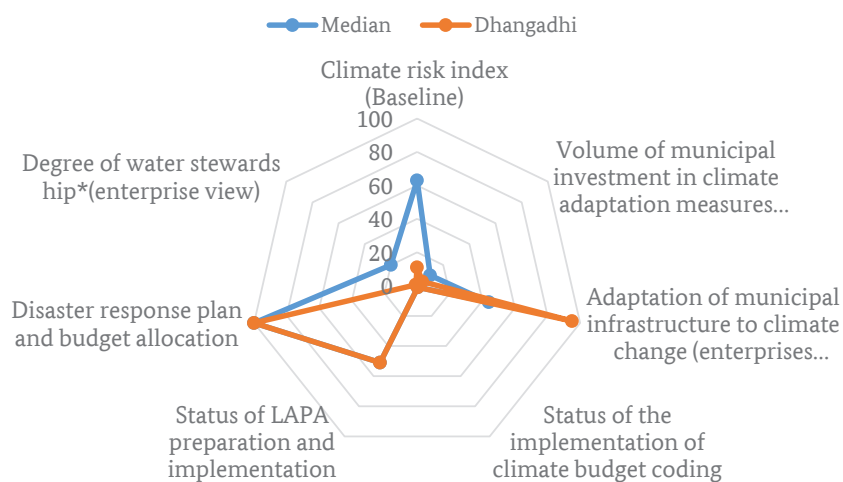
Median Dhangadhi

Climate risk index (Baseline)

100
80
60
40
20
0

Volume of municipal investment in climate adaptation measures...

Adaptation of municipal infrastructure to climate change (enterprises...

Status of the implementation of climate budget coding

Status of LAPA preparation and implementation

Disaster response plan and budget allocation

Degree of water stewards hip*(enterprise view)